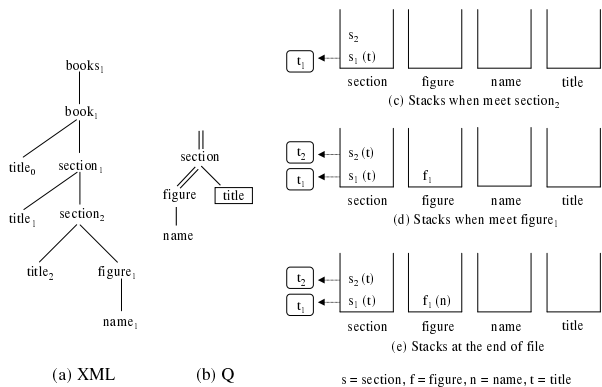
books$_1$

book$_1$

title$_0$

section$_1$

title$_1$

section$_2$

title$_2$

figure$_1$

name$_1$

(a) XML

section

figure

title

name

(b) Q

t$_1$

s$_2$

s$_1$ (t)

section

figure

name

title

(c) Stacks when meet section$_2$

t$_2$

t$_1$

s$_2$ (t)

s$_1$ (t)

f$_1$

section

figure

name

title

(d) Stacks when meet figure$_1$

t$_2$

t$_1$

s$_2$ (t)

s$_1$ (t)

f$_1$ (n)

section

figure

name

title

(e) Stacks at the end of file

s = section, f = figure, n = name, t = title